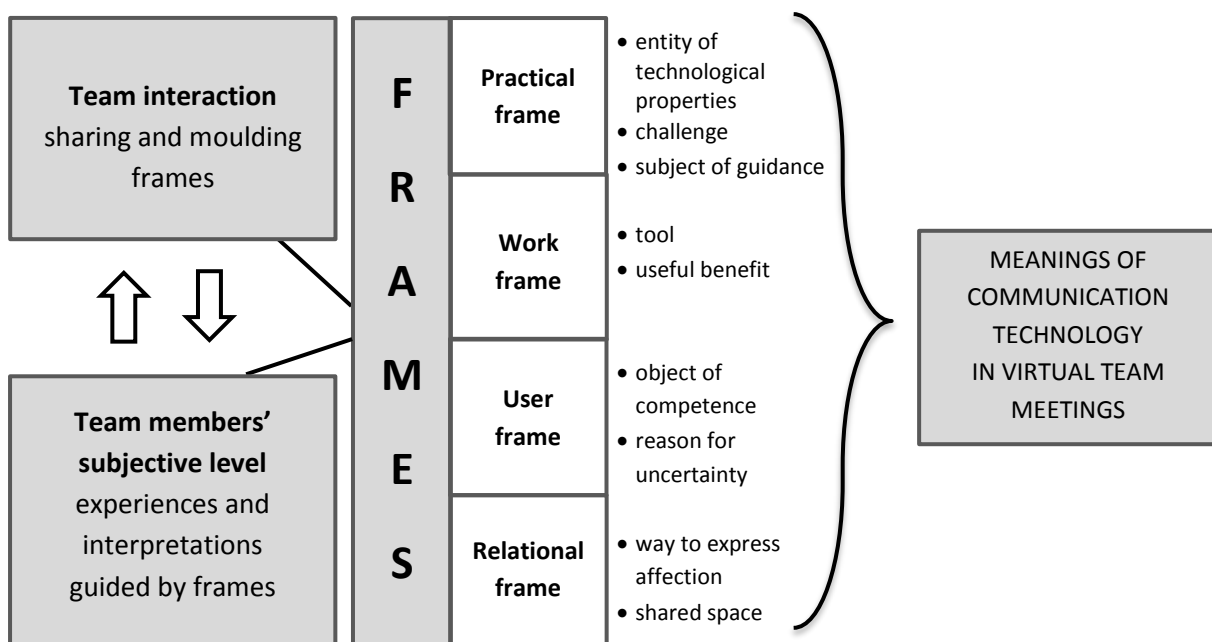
**Team interaction**
sharing and moulding frames

**Team members' subjective level**
experiences and interpretations guided by frames

F
R
A
M
E
S

**Practical frame**
• entity of technological properties
• challenge
• subject of guidance

**Work frame**
• tool
• useful benefit

**User frame**
• object of competence
• reason for uncertainty

**Relational frame**
• way to express affection
• shared space

MEANINGS OF COMMUNICATION TECHNOLOGY IN VIRTUAL TEAM MEETINGS